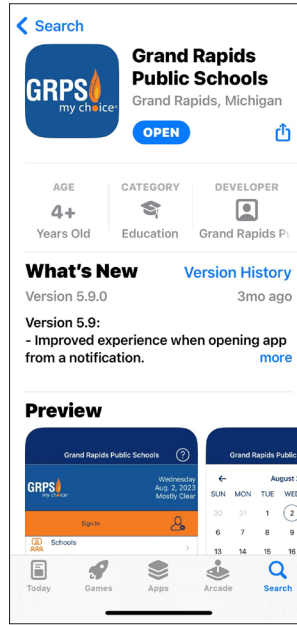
< Search

GRPS my choice

Grand Rapids Public Schools
Grand Rapids, Michigan

OPEN

AGE
4+
Years Old

CATEGORY
Education

DEVELOPER
Grand Rapids Pu

What's New
Version History

Version 5.9.0
3mo ago

Version 5.9:
- Improved experience when opening app from a notification.
more

Preview

Grand Rapids Public Schools

GRPS my choice

Wednesday
Aug. 2, 2023
Mostly Clear

Sign In

Schools

August

| SUN | MON | TUE | WE |
|---|---|---|---|
| 30 | 31 | 1 | 2 |
| 6 | 7 | 8 | 9 |
| 13 | 14 | 15 | 16 |

Today
Games
Apps
Arcade
Search